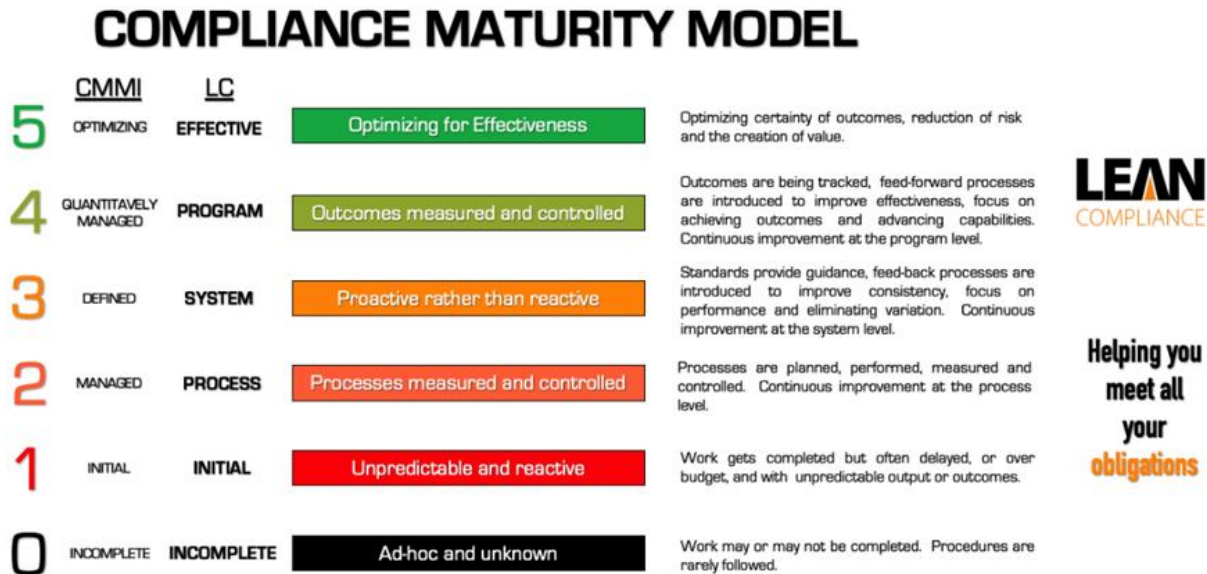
COMPLIANCE MATURITY MODEL

| | CMMI | LC | | |
|---|---|---|---|---|
| 5 | OPTIMIZING | EFFECTIVE | Optimizing for Effectiveness | Optimizing certainty of outcomes, reduction of risk and the creation of value. |
| 4 | QUANTITAVELY MANAGED | PROGRAM | Outcomes measured and controlled | Outcomes are being tracked, feed-forward processes are introduced to improve effectiveness, focus on achieving outcomes and advancing capabilities. Continuous improvement at the program level. |
| 3 | DEFINED | SYSTEM | Proactive rather than reactive | Standards provide guidance, feed-back processes are introduced to improve consistency, focus on performance and eliminating variation. Continuous improvement at the system level. |
| 2 | MANAGED | PROCESS | Processes measured and controlled | Processes are planned, performed, measured and controlled. Continuous improvement at the process level. |
| 1 | INITIAL | INITIAL | Unpredictable and reactive | Work gets completed but often delayed, or over budget, and with unpredictable output or outcomes. |
| 0 | INCOMPLETE | INCOMPLETE | Ad-hoc and unknown | Work may or may not be completed. Procedures are rarely followed. |

LEAN COMPLIANCE

Helping you meet all your obligations